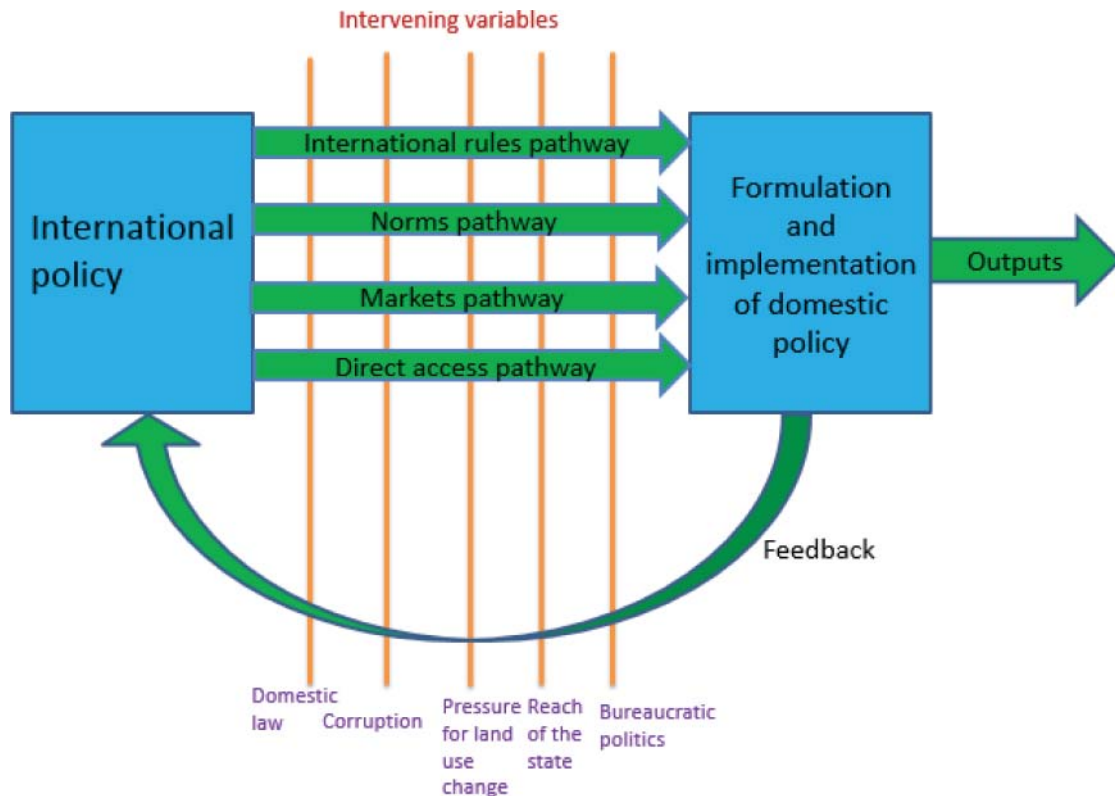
Intervening variables

International policy

International rules pathway

Norms pathway

Markets pathway

Direct access pathway

Formulation and implementation of domestic policy

Outputs

Feedback

Domestic law

Corruption

Pressure for land use change

Reach of the state

Bureaucratic politics